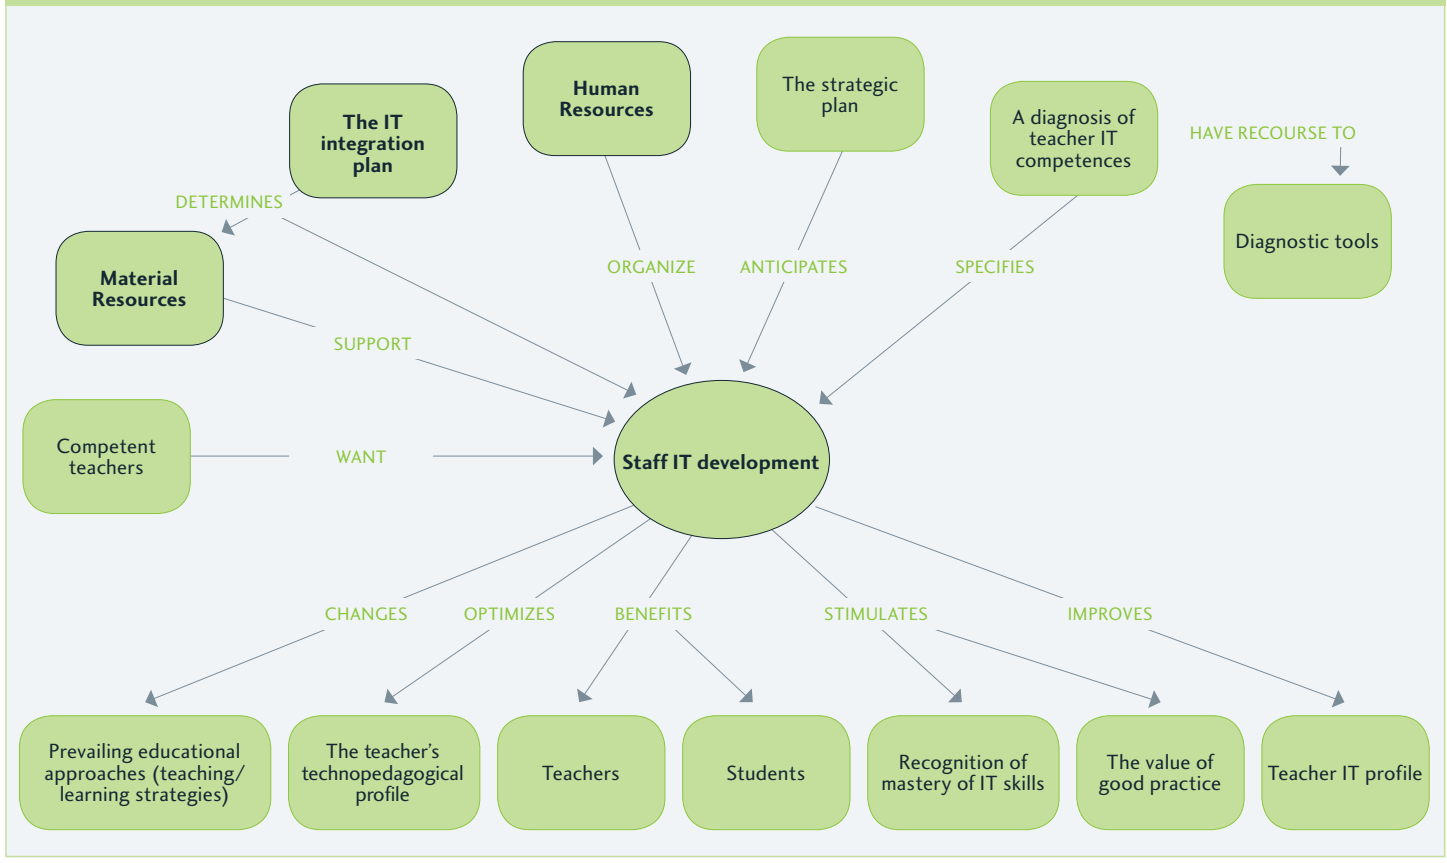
Human Resources

The strategic plan

The IT integration plan

A diagnosis of teacher IT competences

HAVE RECOURSE TO

Diagnostic tools

DETERMINES

Material Resources

ORGANIZE

ANTICIPATES

SPECIFIES

SUPPORT

Competent teachers

WANT

Staff IT development

CHANGES

OPTIMIZES

BENEFITS

STIMULATES

IMPROVES

Prevailing educational approaches (teaching/ learning strategies)

The teacher's technopedagogical profile

Teachers

Students

Recognition of mastery of IT skills

The value of good practice

Teacher IT profile